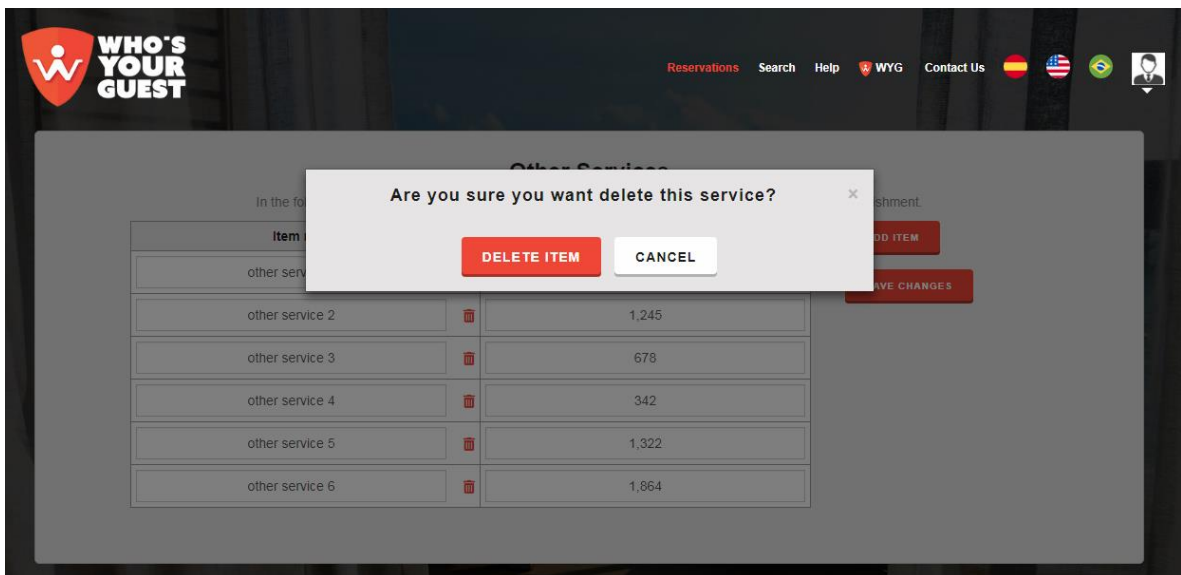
WHO'S YOUR GUEST

Reservations Search Help WYG Contact Us

Other Services

In the fo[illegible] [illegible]shment.

| Item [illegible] | | |
|---|---|---|
| other serv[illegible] | | |
| other service 2 | | 1,245 |
| other service 3 | | 678 |
| other service 4 | | 342 |
| other service 5 | | 1,322 |
| other service 6 | | 1,864 |

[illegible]DD ITEM

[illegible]AVE CHANGES

Are you sure you want delete this service?

×

DELETE ITEM

CANCEL